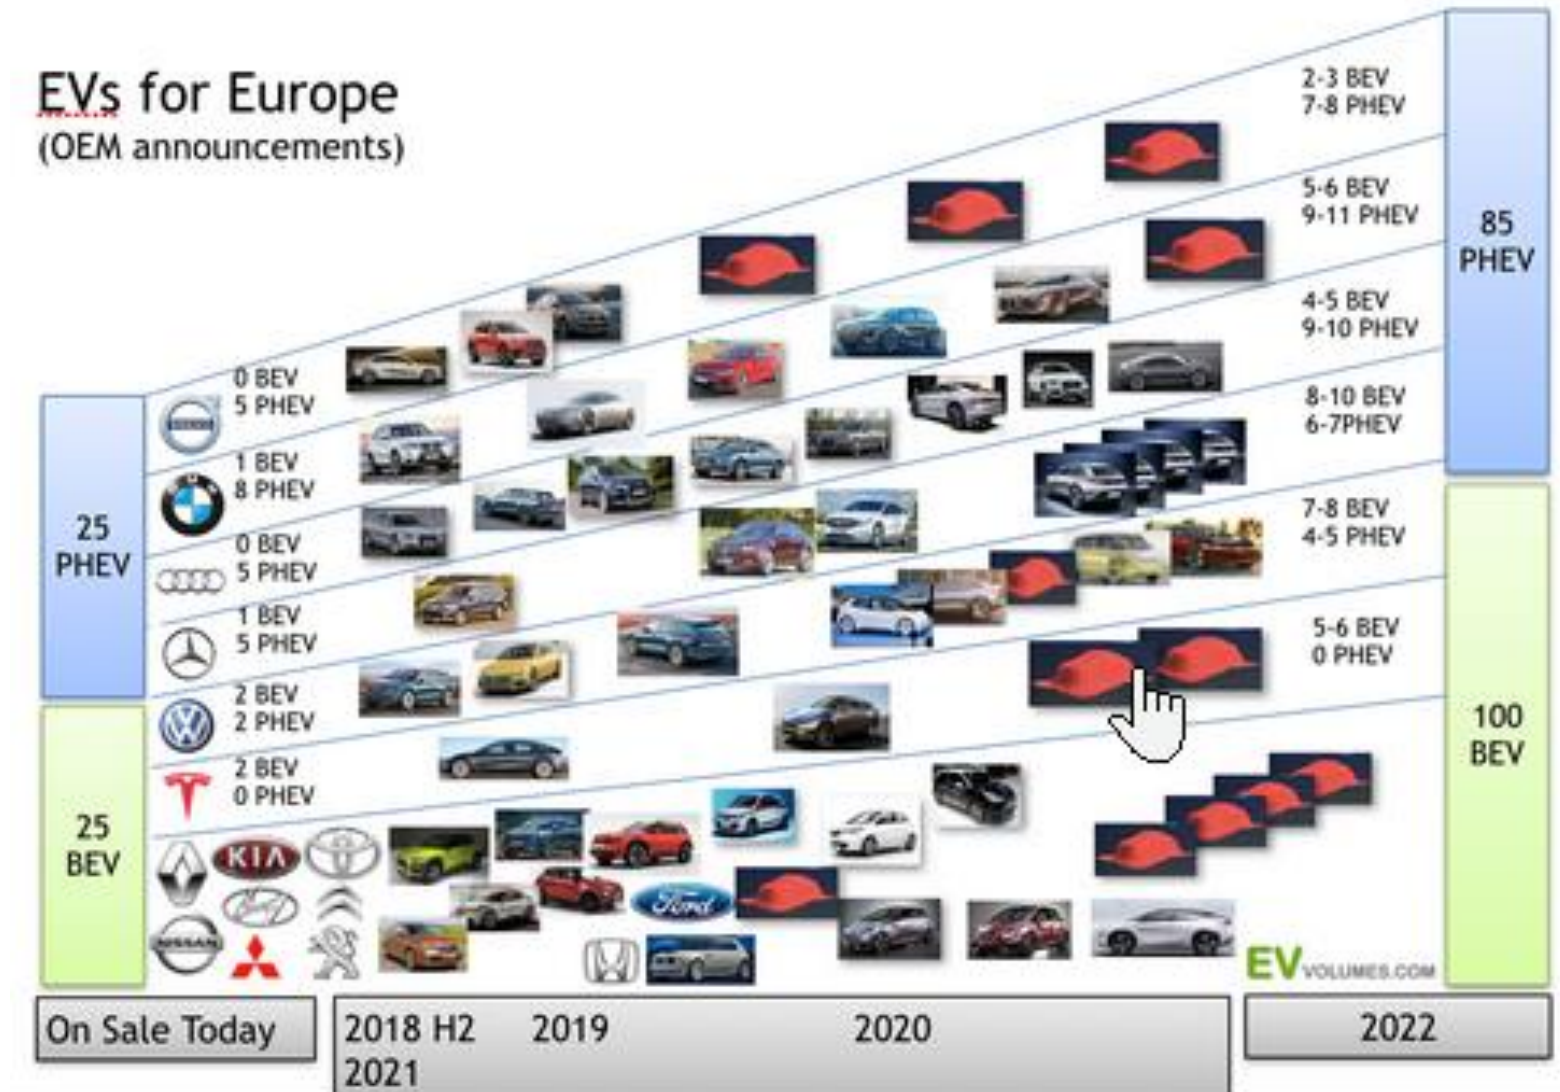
EVs for Europe
(OEM announcements)

25 PHEV

25 BEV

0 BEV
5 PHEV

1 BEV
8 PHEV

0 BEV
5 PHEV

1 BEV
5 PHEV

2 BEV
2 PHEV

2 BEV
0 PHEV

KIA

Ford

2-3 BEV
7-8 PHEV

5-6 BEV
9-11 PHEV

4-5 BEV
9-10 PHEV

8-10 BEV
6-7PHEV

7-8 BEV
4-5 PHEV

5-6 BEV
0 PHEV

85 PHEV

100 BEV

EV VOLUMES.COM

On Sale Today

2018 H2 2019 2020 2021

2022